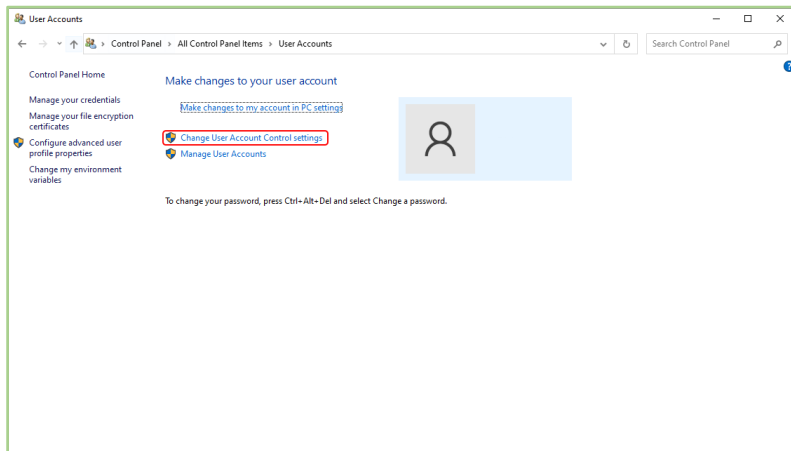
User Accounts

Control Panel > All Control Panel Items > User Accounts

Search Control Panel

Control Panel Home

Manage your credentials

Manage your file encryption certificates

Configure advanced user profile properties

Change my environment variables

Make changes to your user account

Make changes to my account in PC settings

Change User Account Control settings

Manage User Accounts

To change your password, press Ctrl+Alt+Del and select Change a password.